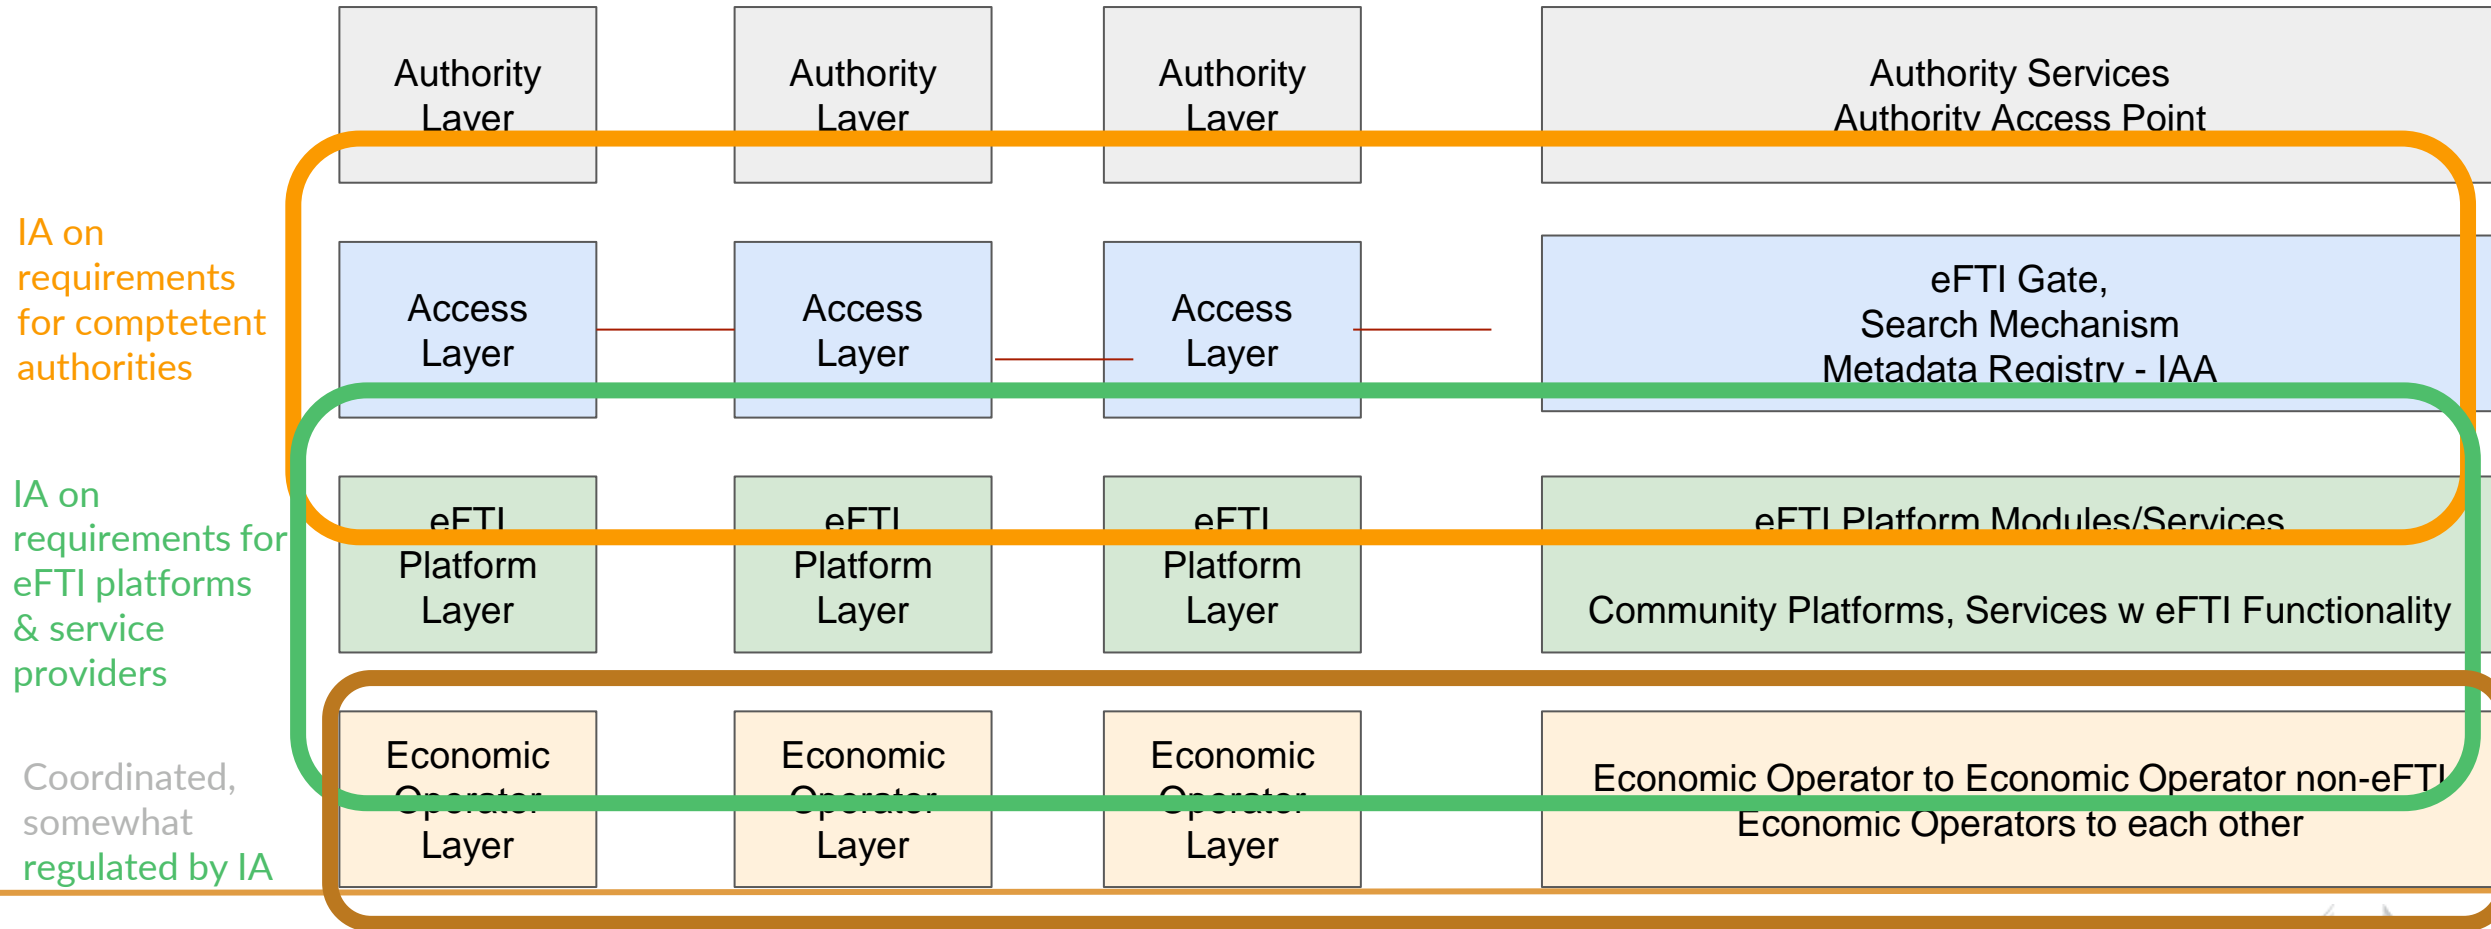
Authority Layer

Authority Layer

Authority Layer

Authority Services
Authority Access Point

IA on requirements for comptetent authorities

Access Layer

Access Layer

Access Layer

eFTI Gate,
Search Mechanism
Metadata Registry - IAA

IA on requirements for eFTI platforms & service providers

eFTI Platform Layer

eFTI Platform Layer

eFTI Platform Layer

eFTI Platform Modules/Services

Community Platforms, Services w eFTI Functionality

Coordinated, somewhat regulated by IA

Economic Operator Layer

Economic Operator Layer

Economic Operator Layer

Economic Operator to Economic Operator non-eFTI
Economic Operators to each other